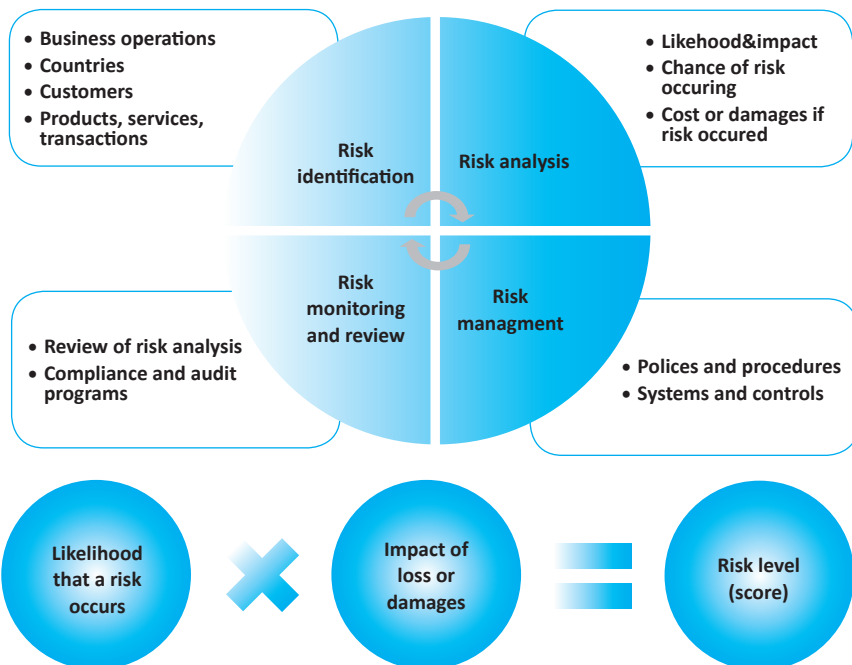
• Business operations
• Countries
• Customers
• Products, services, transactions

• Likehood&impact
• Chance of risk occuring
• Cost or damages if risk occured

Risk identification

Risk analysis

Risk monitoring and review

Risk managment

• Review of risk analysis
• Compliance and audit programs

• Polices and procedures
• Systems and controls

Likelihood that a risk occurs

Impact of loss or damages

Risk level (score)